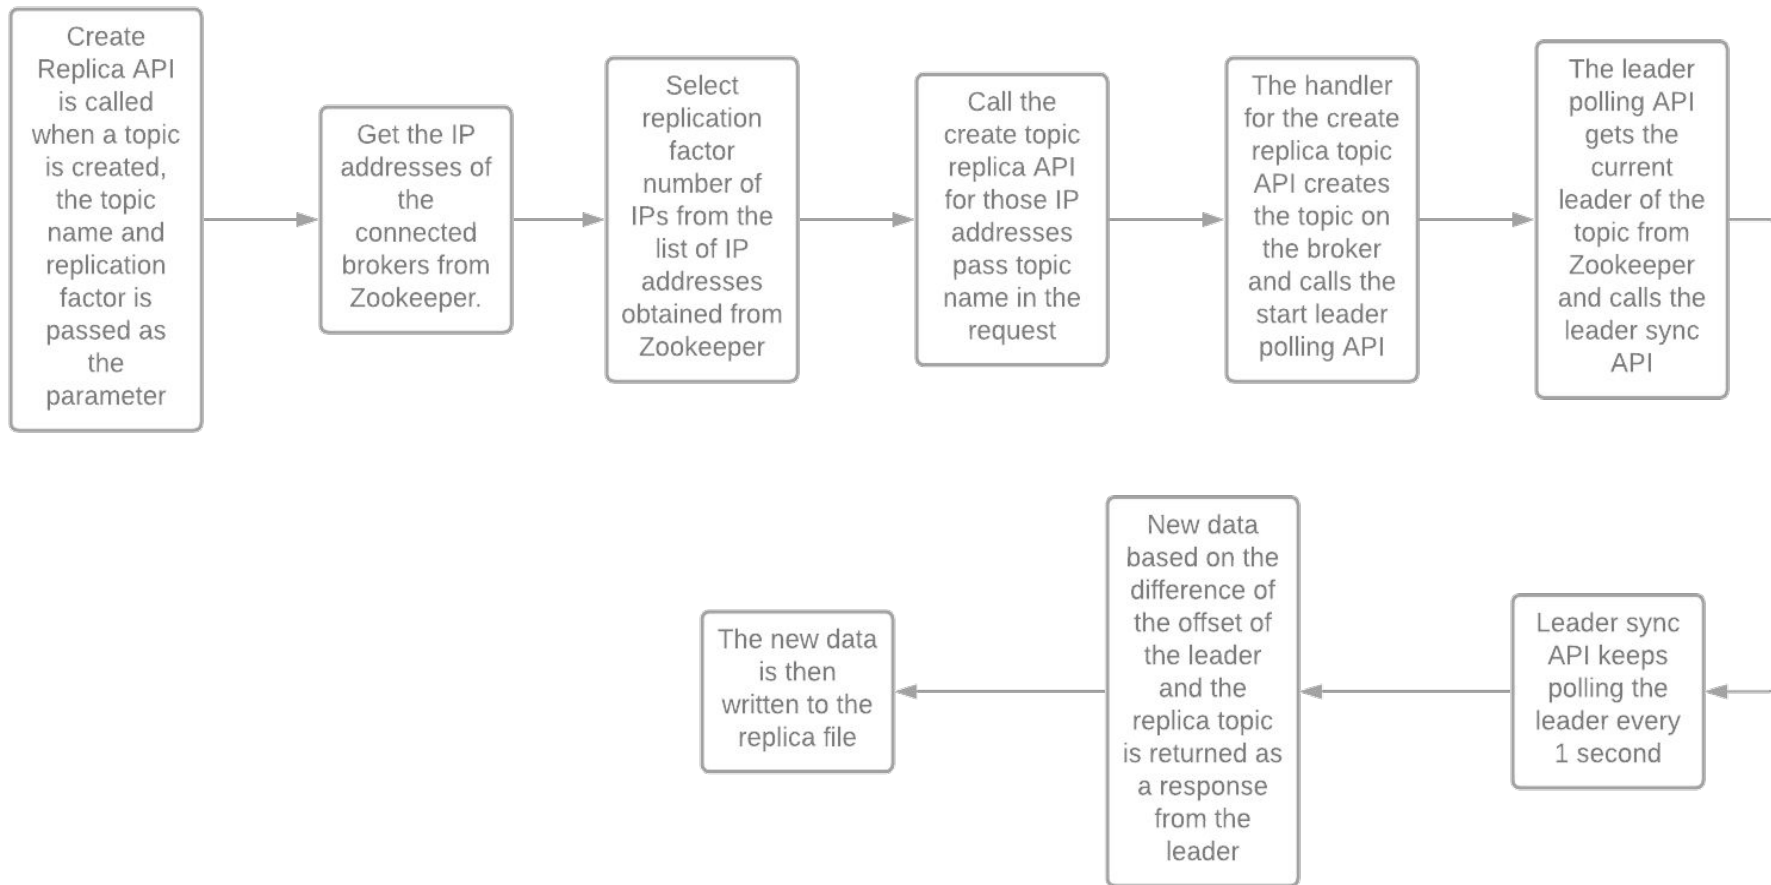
Create Replica API is called when a topic is created, the topic name and replication factor is passed as the parameter

Get the IP addresses of the connected brokers from Zookeeper.

Select replication factor number of IPs from the list of IP addresses obtained from Zookeeper

Call the create topic replica API for those IP addresses pass topic name in the request

The handler for the create replica topic API creates the topic on the broker and calls the start leader polling API

The leader polling API gets the current leader of the topic from Zookeeper and calls the leader sync API

Leader sync API keeps polling the leader every 1 second

New data based on the difference of the offset of the leader and the replica topic is returned as a response from the leader

The new data is then written to the replica file